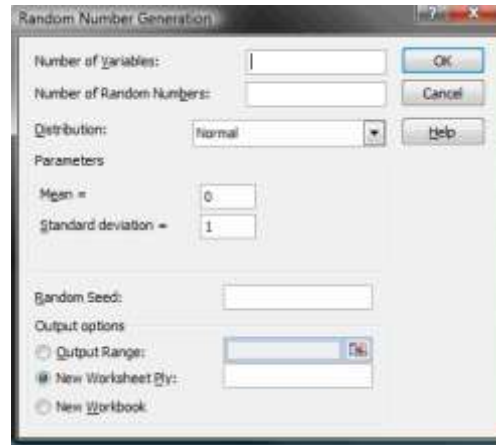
Random Number Generation

? X

Number of Variables:

OK

Number of Random Numbers:

Cancel

Distribution:

Normal

Help

Parameters

Mean =

0

Standard deviation =

1

Random Seed:

Output options

Output Range:

New Worksheet Ply:

New Workbook